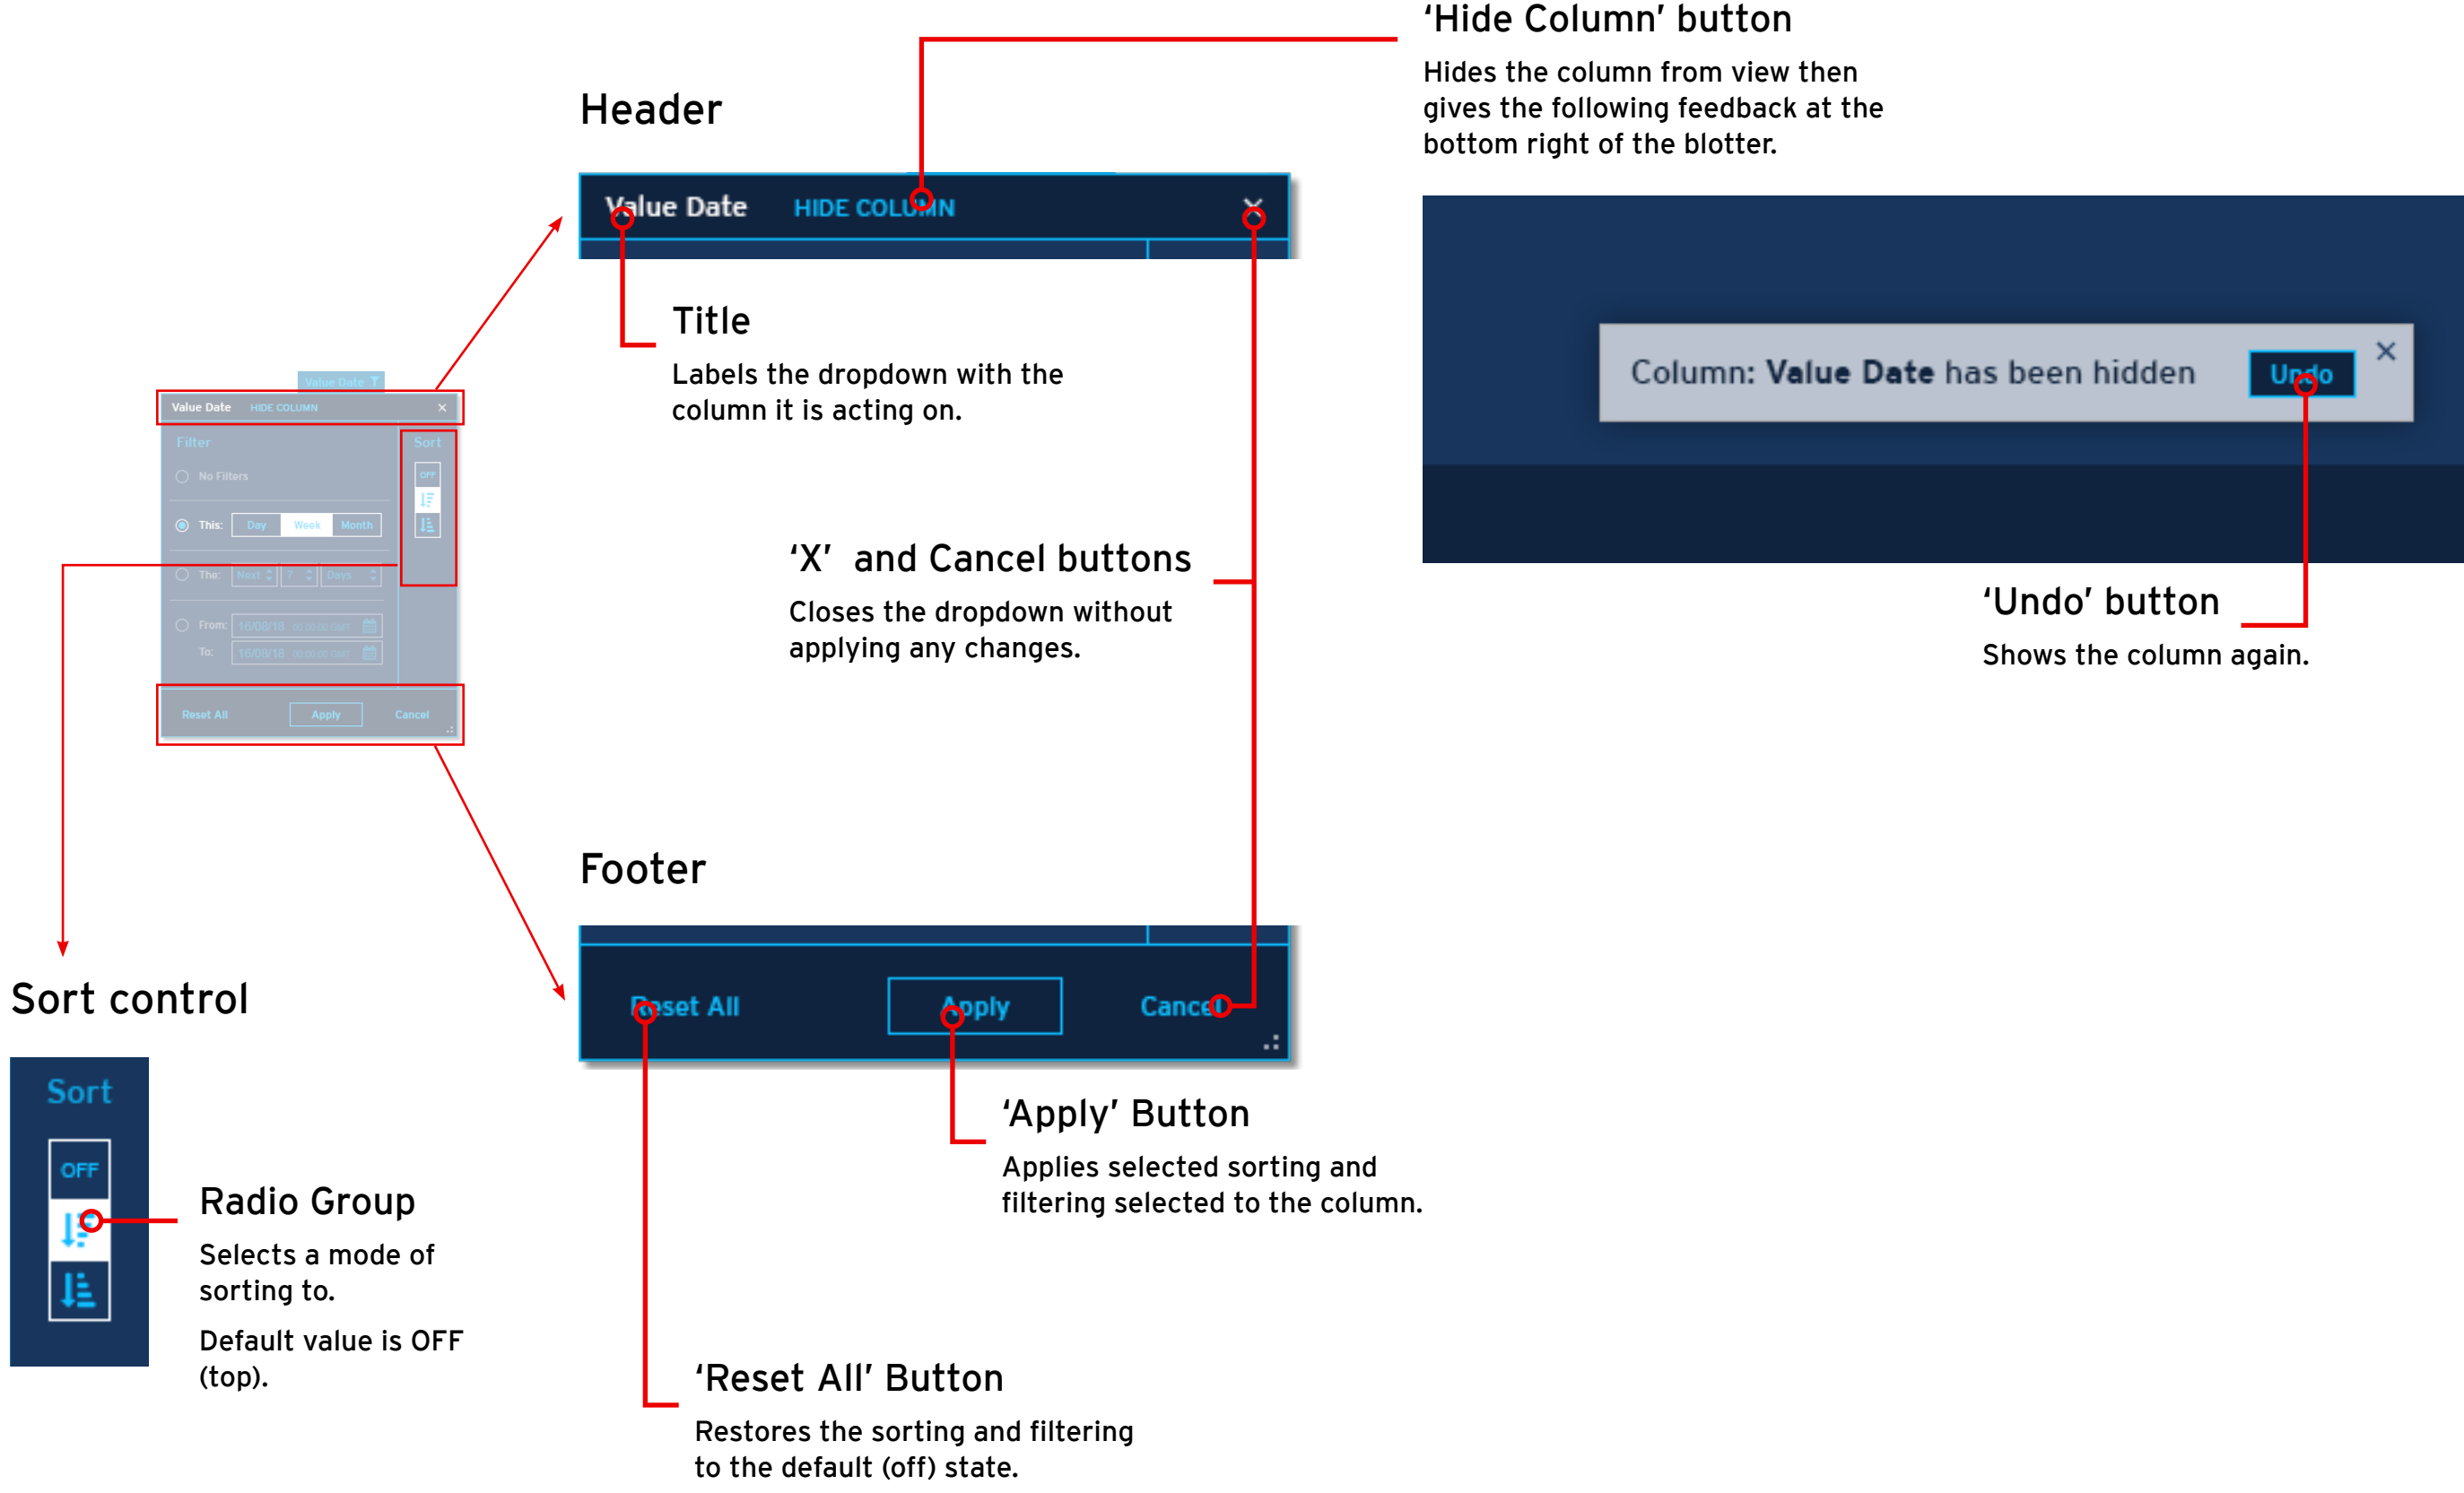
Value Date

Value Date HIDE COLUMN ×

Filter

No Filters

This: Day Week Month

The: Next 7 Days

From: 16/08/18 00:00:00 GMT

To: 16/08/18 00:00:00 GMT

Sort

OFF

Reset All Apply Cancel

Header

Value Date HIDE COLUMN ×

'Hide Column' button

Hides the column from view then gives the following feedback at the bottom right of the blotter.

Column: Value Date has been hidden Undo ×

Title

Labels the dropdown with the column it is acting on.

'X' and Cancel buttons

Closes the dropdown without applying any changes.

'Undo' button

Shows the column again.

Footer

Reset All Apply Cancel

Sort control

Sort

OFF

Radio Group

Selects a mode of sorting to.

Default value is OFF (top).

'Apply' Button

Applies selected sorting and filtering selected to the column.

'Reset All' Button

Restores the sorting and filtering to the default (off) state.